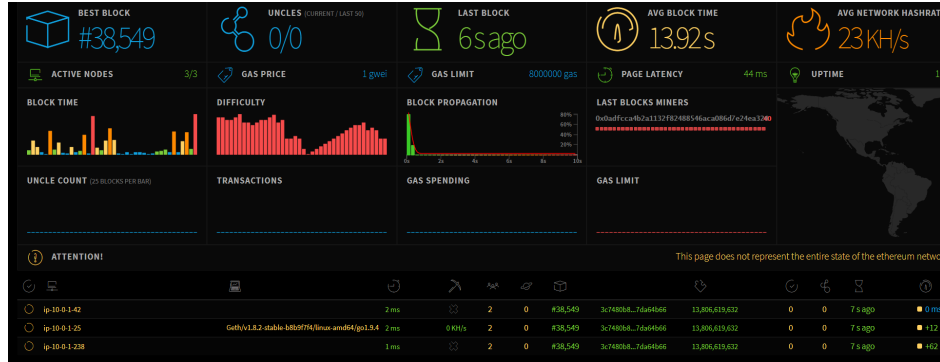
BEST BLOCK
#38,549

UNCLES (CURRENT / LAST 50)
0/0

LAST BLOCK
6s ago

AVG BLOCK TIME
13.92s

AVG NETWORK HASHRAT
23 KH/s

ACTIVE NODES 3/3

GAS PRICE 1 gwei

GAS LIMIT 8000000 gas

PAGE LATENCY 44 ms

UPTIME 1

BLOCK TIME

DIFFICULTY

BLOCK PROPAGATION
80%
60%
40%
20%
0s 2s 4s 6s 8s 10s

LAST BLOCKS MINERS
0x0adfcca4b2a1132f82488546aca086d7e24ea324

UNCLE COUNT (25 BLOCKS PER BAR)

TRANSACTIONS

GAS SPENDING

GAS LIMIT

ATTENTION!

This page does not represent the entire state of the ethereum netwo

| | | | | | | | | | | | | |
|---|---|---|---|---|---|---|---|---|---|---|---|---|
| ip-10-0-1-42 | | 2 ms | | 2 | 0 | #38,549 | 3c7480b8....7da64b66 | 13,806,619,632 | 0 | 0 | 7 s ago | 0 ms |
| ip-10-0-1-25 | Geth/v1.8.2-stable-b8b9f7f4/linux-amd64/go1.9.4 | 2 ms | 0 KH/s | 2 | 0 | #38,549 | 3c7480b8....7da64b66 | 13,806,619,632 | 0 | 0 | 7 s ago | +12 |
| ip-10-0-1-238 | | 1 ms | | 2 | 0 | #38,549 | 3c7480b8....7da64b66 | 13,806,619,632 | 0 | 0 | 7 s ago | +62 |